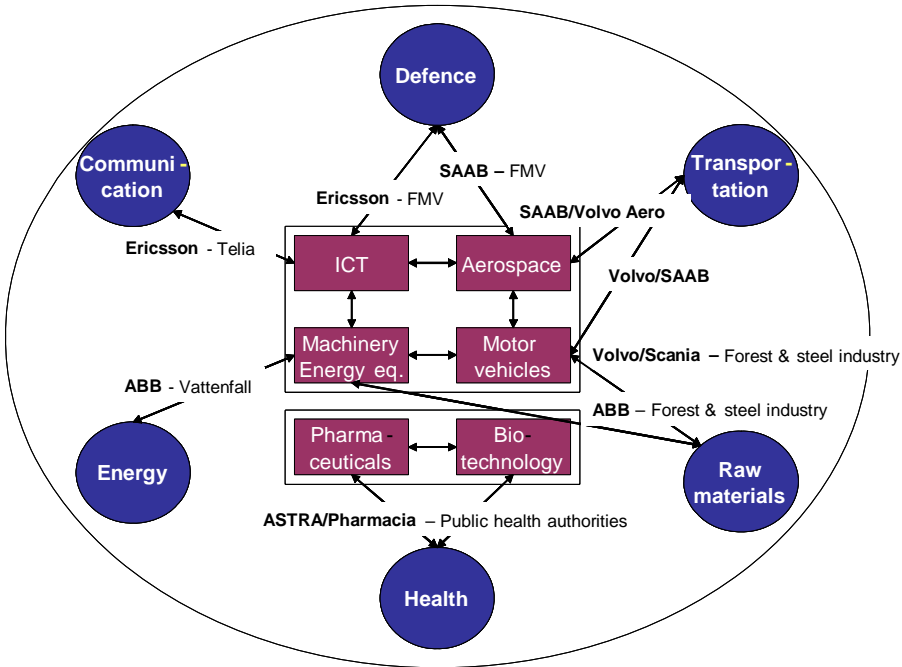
Defence

Communi-cation

Transpor-tation

SAAB – FMV

Ericsson - FMV

SAAB/Volvo Aero

Ericsson - Telia

ICT

Aerospace

Volvo/SAAB

Machinery Energy eq.

Motor vehicles

Volvo/Scania – Forest & steel industry

ABB - Vattenfall

ABB – Forest & steel industry

Pharma-ceuticals

Bio-technology

Energy

Raw materials

ASTRA/Pharmacia – Public health authorities

Health